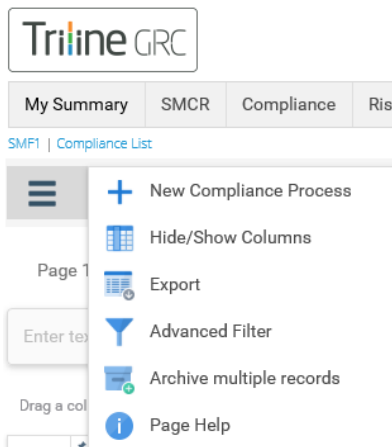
Triline GRC

My Summary | SMCR | Compliance | Ris

SMF1 | Compliance List

New Compliance Process

Hide/Show Columns

Export

Advanced Filter

Archive multiple records

Page Help

Page 1

Enter tex

Drag a col